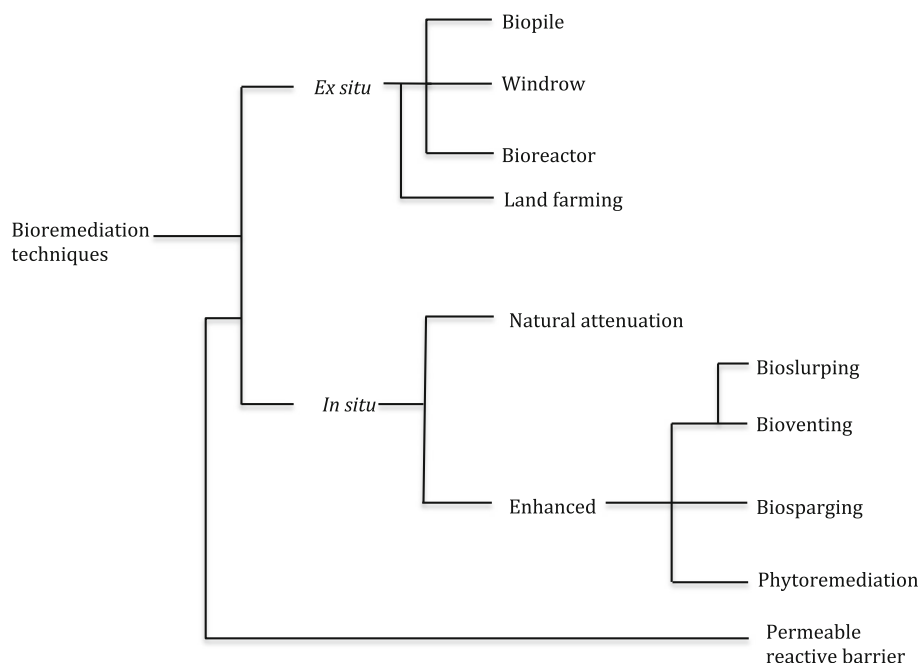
Bioremediation techniques

Ex situ

Biopile

Windrow

Bioreactor

Land farming

In situ

Natural attenuation

Enhanced

Bioslurping

Bioventing

Biosparging

Phytoremediation

Permeable reactive barrier